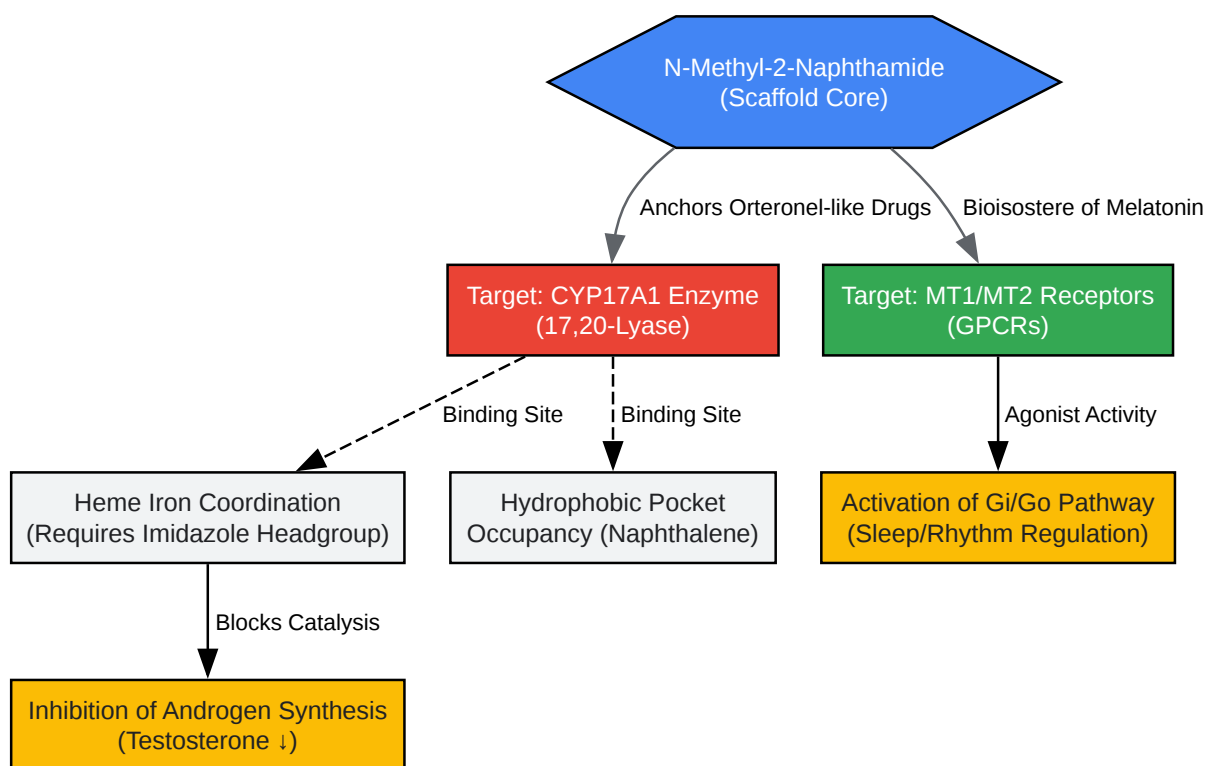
N-Methyl-2-Naphthamide
(Scaffold Core)

Anchors Orteronel-like Drugs

Bioisostere of Melatonin

Target: CYP17A1 Enzyme
(17,20-Lyase)

Target: MT1/MT2 Receptors
(GPCRs)

Binding Site

Binding Site

Agonist Activity

Heme Iron Coordination
(Requires Imidazole Headgroup)

Hydrophobic Pocket
Occupancy (Naphthalene)

Activation of Gi/Go Pathway
(Sleep/Rhythm Regulation)

Blocks Catalysis

Inhibition of Androgen Synthesis
(Testosterone ↓)